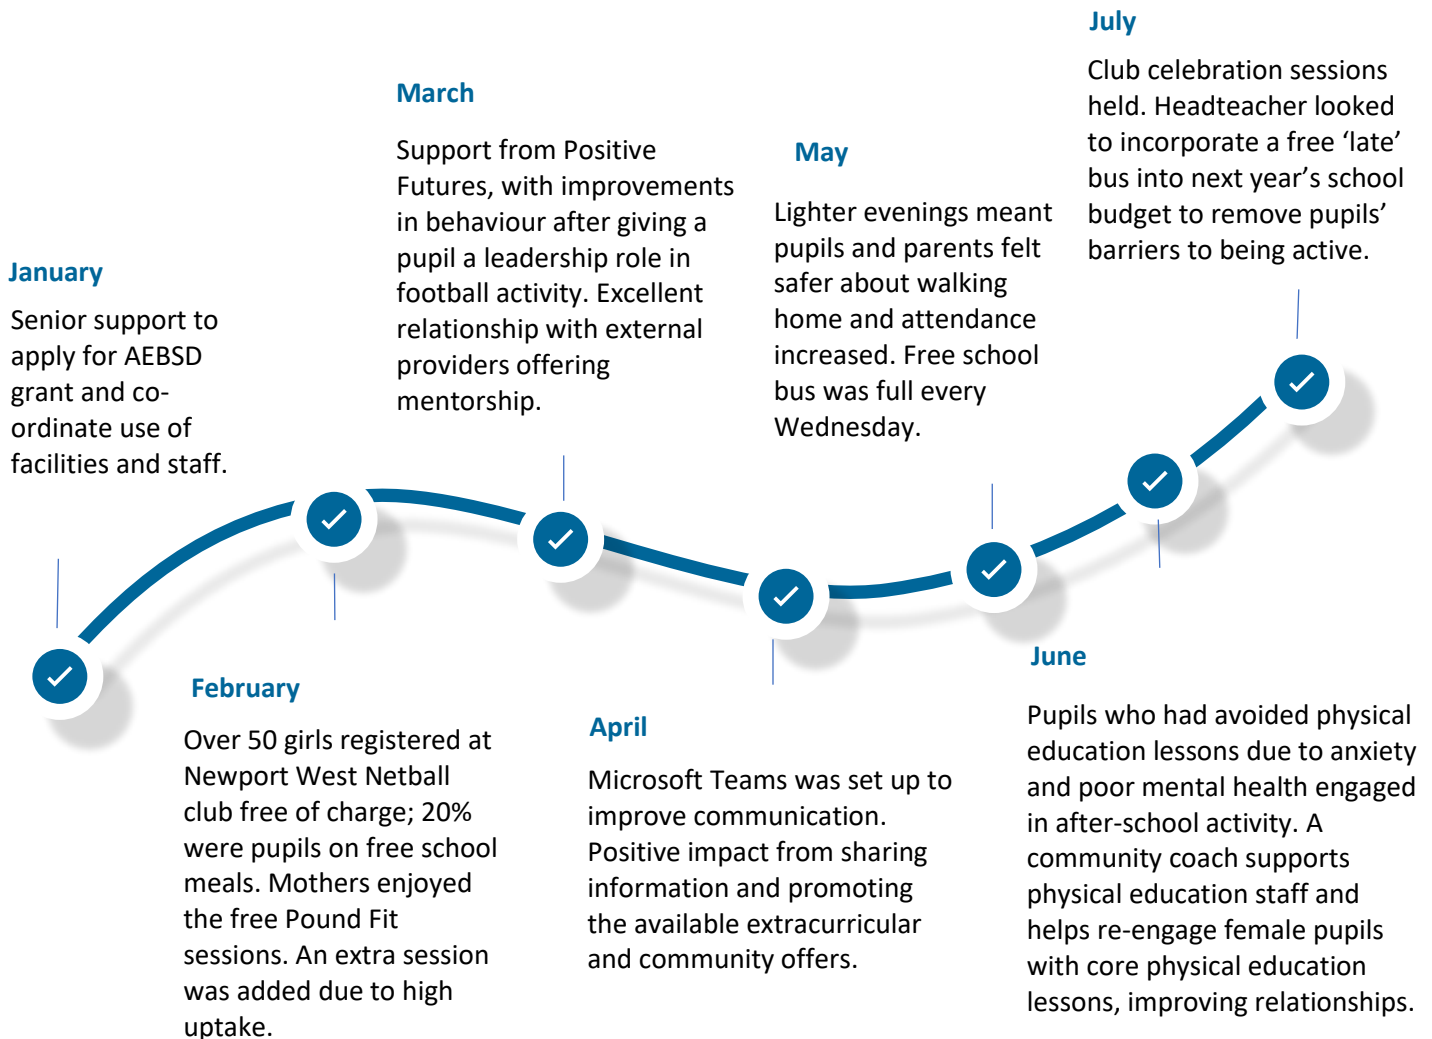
January

Senior support to apply for AEBSD grant and co-ordinate use of facilities and staff.

February

Over 50 girls registered at Newport West Netball club free of charge; 20% were pupils on free school meals. Mothers enjoyed the free Pound Fit sessions. An extra session was added due to high uptake.

March

Support from Positive Futures, with improvements in behaviour after giving a pupil a leadership role in football activity. Excellent relationship with external providers offering mentorship.

April

Microsoft Teams was set up to improve communication. Positive impact from sharing information and promoting the available extracurricular and community offers.

May

Lighter evenings meant pupils and parents felt safer about walking home and attendance increased. Free school bus was full every Wednesday.

June

Pupils who had avoided physical education lessons due to anxiety and poor mental health engaged in after-school activity. A community coach supports physical education staff and helps re-engage female pupils with core physical education lessons, improving relationships.

July

Club celebration sessions held. Headteacher looked to incorporate a free ‘late’ bus into next year’s school budget to remove pupils’ barriers to being active.